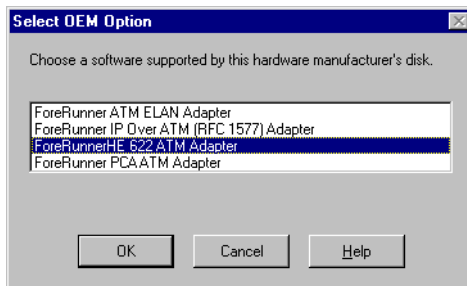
Select OEM Option

Choose a software supported by this hardware manufacturer's disk.

ForeRunner ATM ELAN Adapter
ForeRunner IP Over ATM (RFC 1577) Adapter
ForeRunnerHE 622 ATM Adapter
ForeRunner PCA ATM Adapter

OK
Cancel
Help